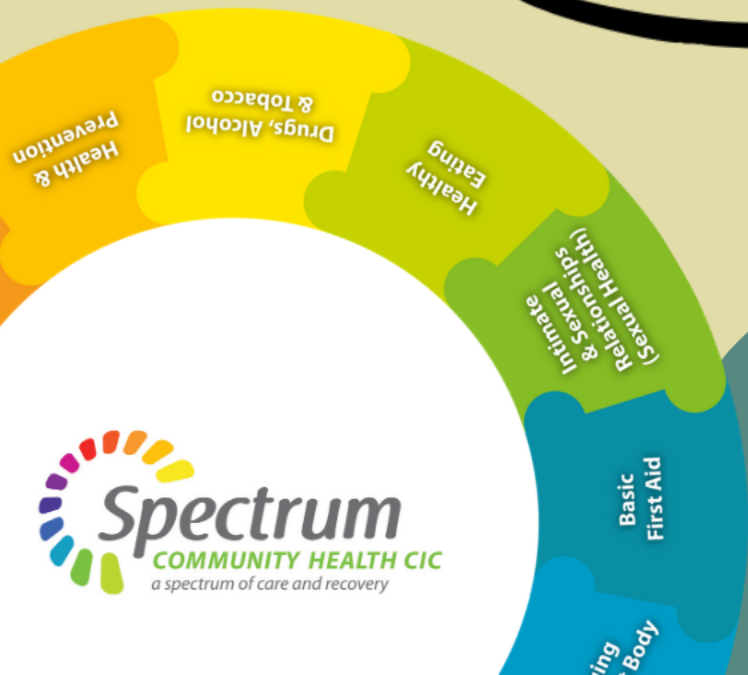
Health &
Prevention

Drugs, Alcohol
& Tobacco

Healthy
Eating

Intimate
& Sexual
Relationships
(Sexual Health)

Basic
First Aid

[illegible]ing
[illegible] Body

Spectrum
COMMUNITY HEALTH CIC
a spectrum of care and recovery